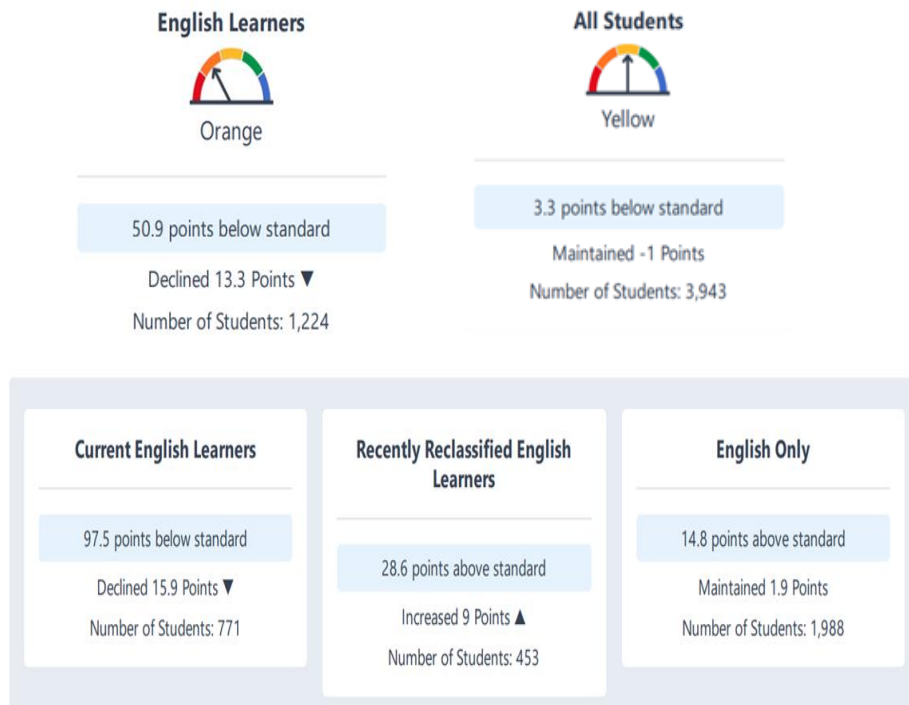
English Learners

Orange

50.9 points below standard

Declined 13.3 Points ▼

Number of Students: 1,224

All Students

Yellow

3.3 points below standard

Maintained -1 Points

Number of Students: 3,943

Current English Learners

97.5 points below standard

Declined 15.9 Points ▼

Number of Students: 771

Recently Reclassified English Learners

28.6 points above standard

Increased 9 Points ▲

Number of Students: 453

English Only

14.8 points above standard

Maintained 1.9 Points

Number of Students: 1,988